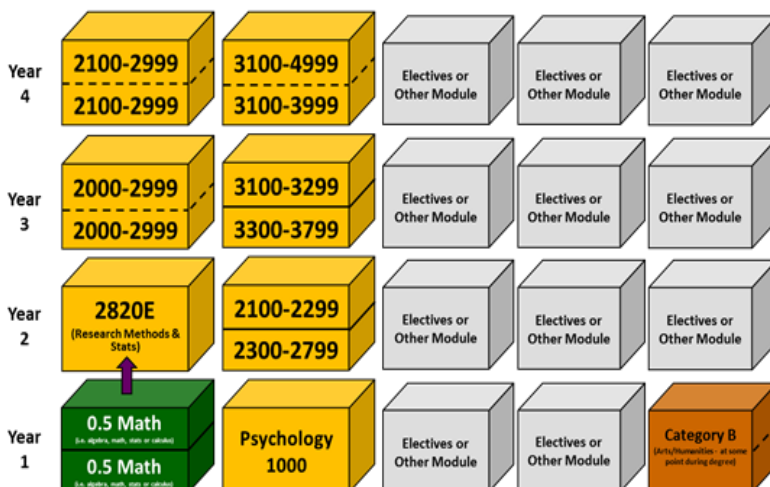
Year 4

2100-2999

2100-2999

3100-4999

3100-3999

Electives or Other Module

Electives or Other Module

Electives or Other Module

Year 3

2000-2999

2000-2999

3100-3299

3300-3799

Electives or Other Module

Electives or Other Module

Electives or Other Module

Year 2

2820E

(Research Methods & Stats)

2100-2299

2300-2799

Electives or Other Module

Electives or Other Module

Electives or Other Module

Year 1

0.5 Math

(i.e. algebra, math, stats or calculus)

0.5 Math

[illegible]

Psychology 1000

Electives or Other Module

Electives or Other Module

Category B

(Arts/Humanities - at some point during degree)